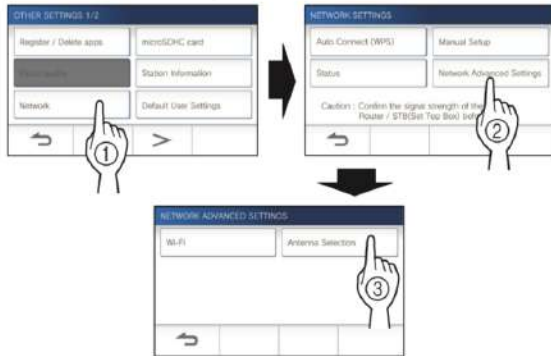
OTHER SETTINGS 1/2

Register / Delete apps

microSDHC card

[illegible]

Station Information

Network

Default User Settings

①

NETWORK SETTINGS

Auto Connect (WPS)

Manual Setup

Status

Network Advanced Settings

Caution : Confirm the signal strength of the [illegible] Router / STB(Set Top Box) befo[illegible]

②

NETWORK ADVANCED SETTINGS

Wi-Fi

Antenna Selection

③